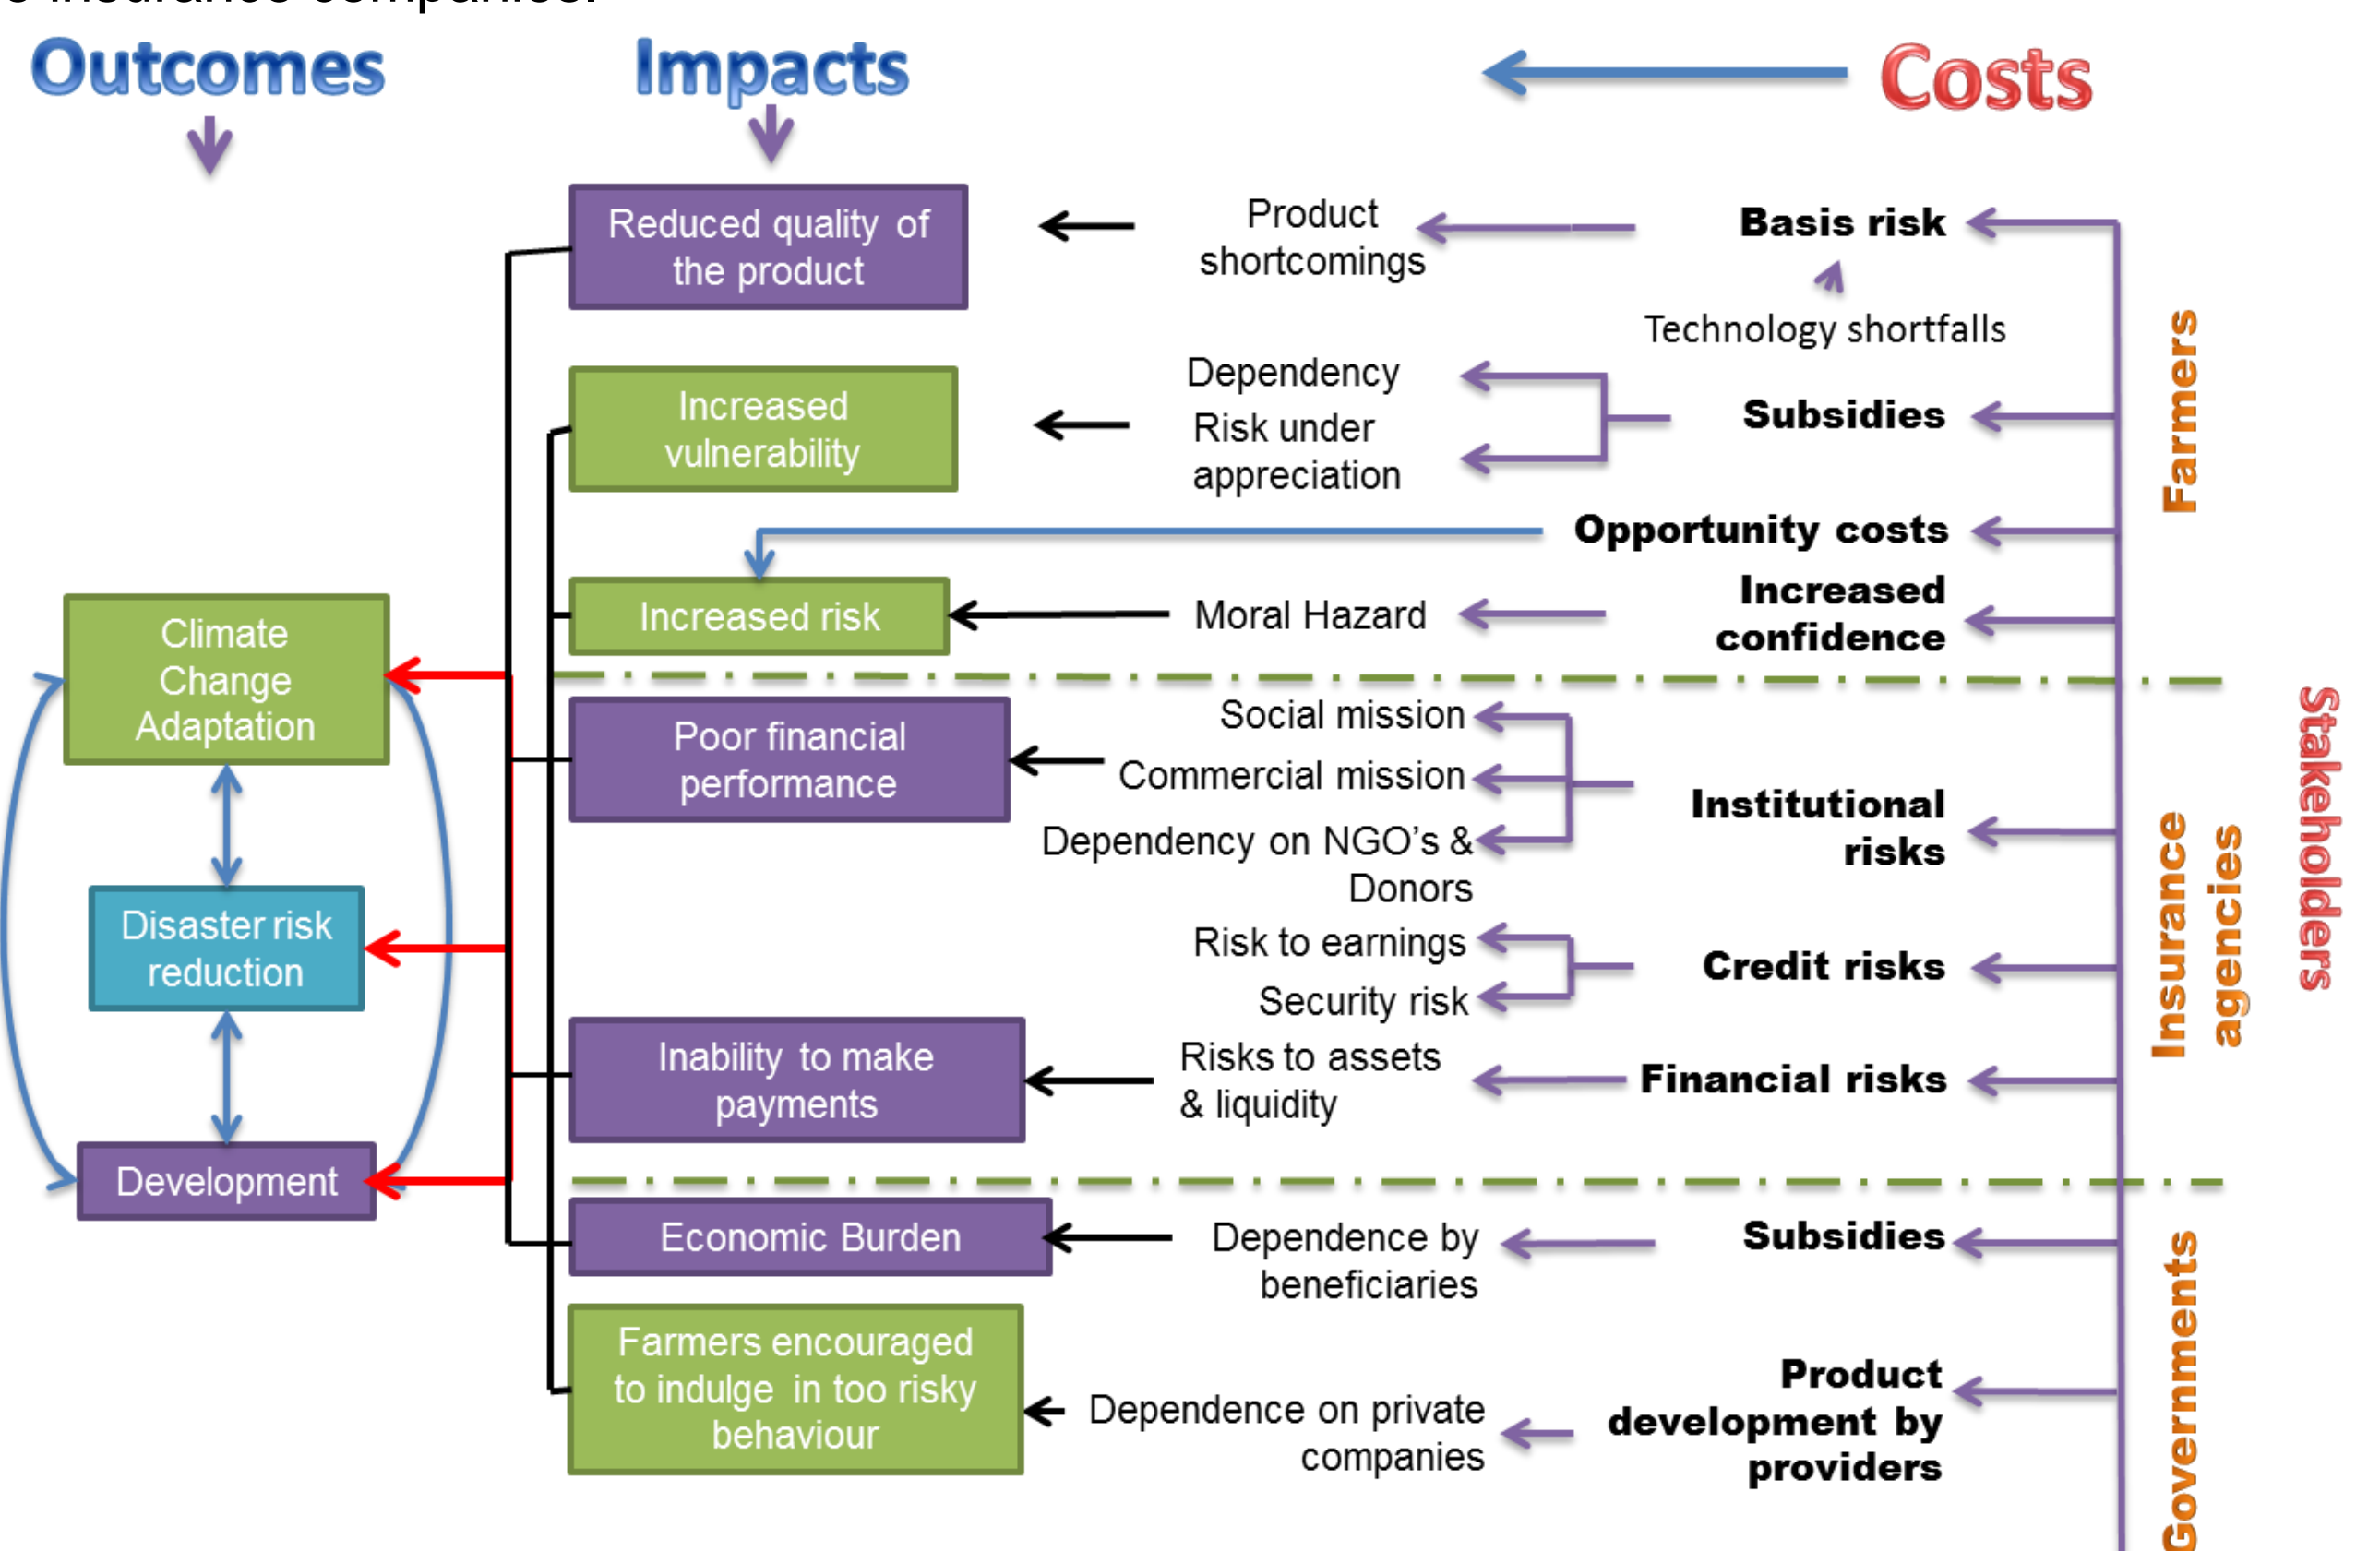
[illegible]

Outcomes

Impacts

Costs

Reduced quality of the product

Product shortcomings

Basis risk

Technology shortfalls

Increased vulnerability

Dependency

Risk under appreciation

Subsidies

Opportunity costs

Increased risk

Moral Hazard

Increased confidence

Farmers

Climate Change Adaptation

Disaster risk reduction

Development

Poor financial performance

Social mission

Commercial mission

Dependency on NGO's & Donors

Institutional risks

Risk to earnings

Security risk

Credit risks

Inability to make payments

Risks to assets & liquidity

Financial risks

Insurance agencies

Stakeholders

Economic Burden

Dependence by beneficiaries

Subsidies

Farmers encouraged to indulge in too risky behaviour

Dependence on private companies

Product development by providers

Governments